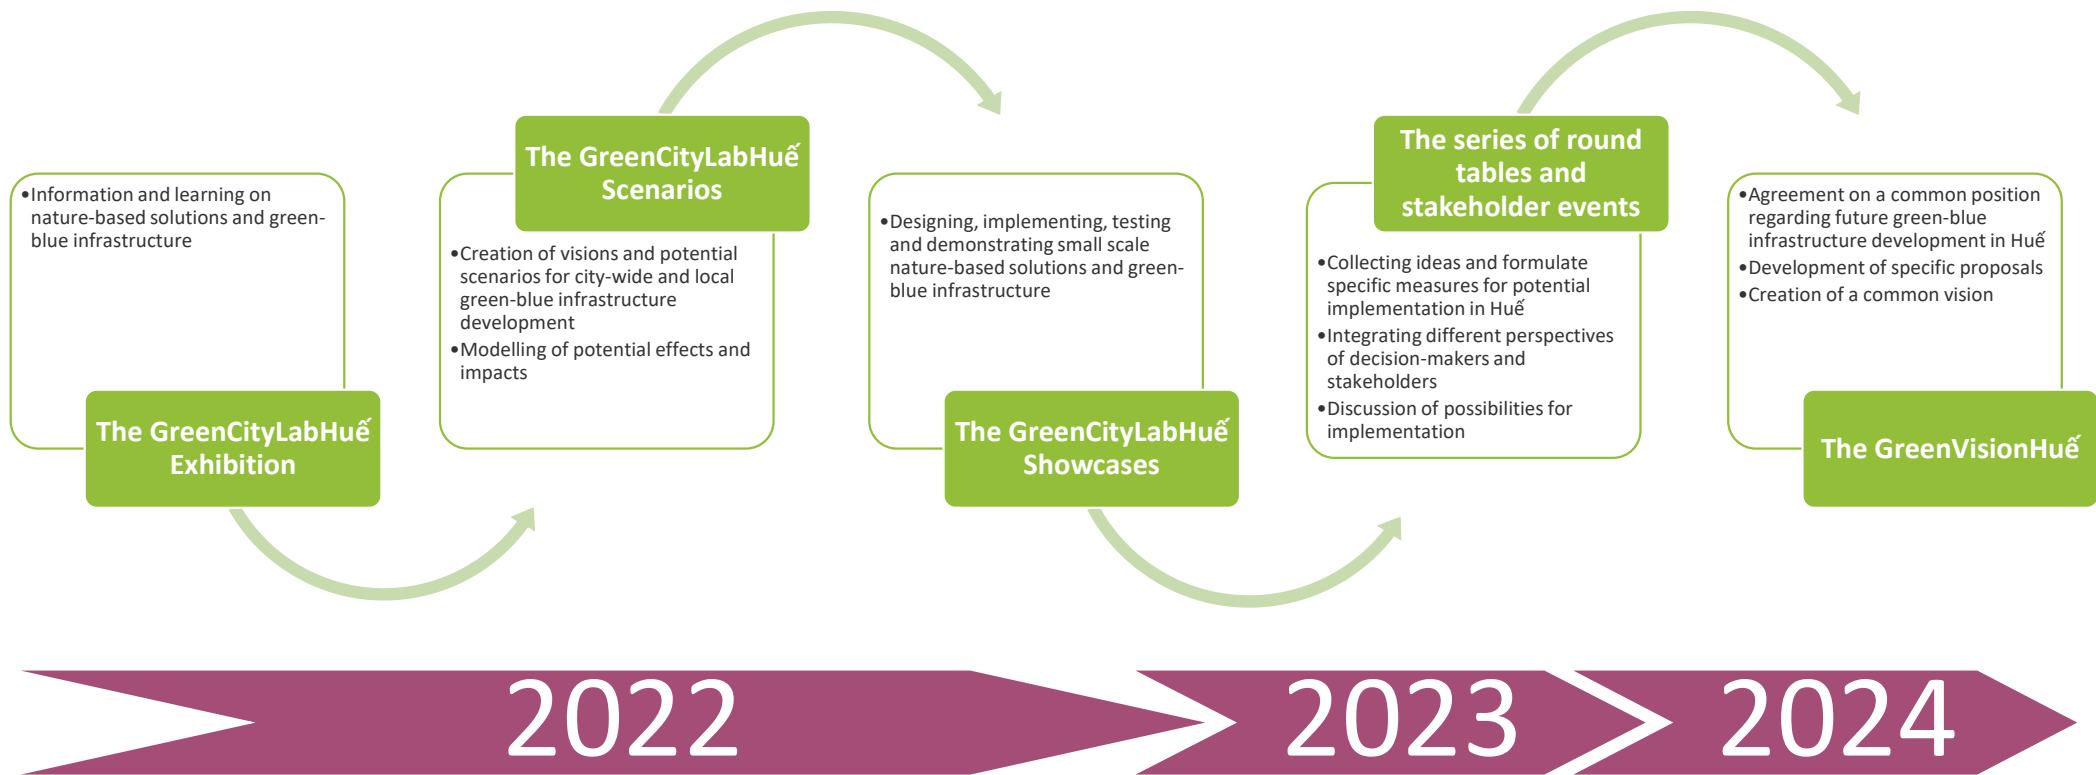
• Information and learning on nature-based solutions and green-blue infrastructure

The GreenCityLabHuế Exhibition

The GreenCityLabHuế Scenarios

• Creation of visions and potential scenarios for city-wide and local green-blue infrastructure development
• Modelling of potential effects and impacts

• Designing, implementing, testing and demonstrating small scale nature-based solutions and green-blue infrastructure

The GreenCityLabHuế Showcases

The series of round tables and stakeholder events

• Collecting ideas and formulate specific measures for potential implementation in Huế
• Integrating different perspectives of decision-makers and stakeholders
• Discussion of possibilities for implementation

• Agreement on a common position regarding future green-blue infrastructure development in Huế
• Development of specific proposals
• Creation of a common vision

The GreenVisionHuế

2022

2023

2024